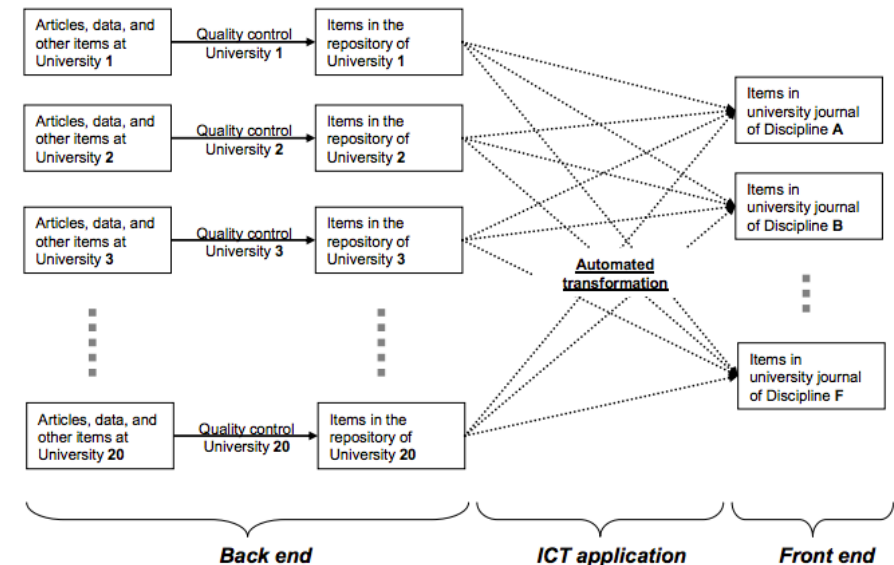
Articles, data, and other items at University 1

Quality control University 1

Items in the repository of University 1

Articles, data, and other items at University 2

Quality control University 2

Items in the repository of University 2

Articles, data, and other items at University 3

Quality control University 3

Items in the repository of University 3

Articles, data, and other items at University 20

Quality control University 20

Items in the repository of University 20

Automated transformation

Items in university journal of Discipline A

Items in university journal of Discipline B

Items in university journal of Discipline F

Back end

ICT application

Front end